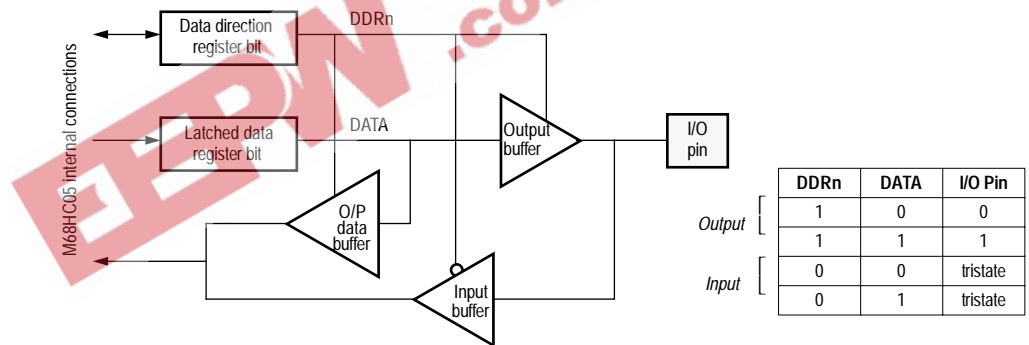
M68HC05 internal connections

Data direction register bit

DDRn

Latched data register bit

DATA

Output buffer

I/O pin

O/P data buffer

Input buffer

EEPW.com

| | DDRn | DATA | I/O Pin |
|---|---|---|---|
| Output | 1 | 0 | 0 |
| | 1 | 1 | 1 |
| Input | 0 | 0 | tristate |
| | 0 | 1 | tristate |